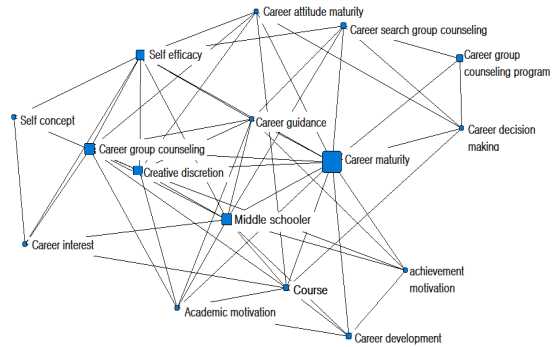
Career attitude maturity

Career search group counseling

Self efficacy

Career group counseling program

Self concept

Career guidance

Career decision making

Career group counseling

Career maturity

Creative discretion

Middle schooler

Career interest

achievement motivation

Course

Academic motivation

Career development